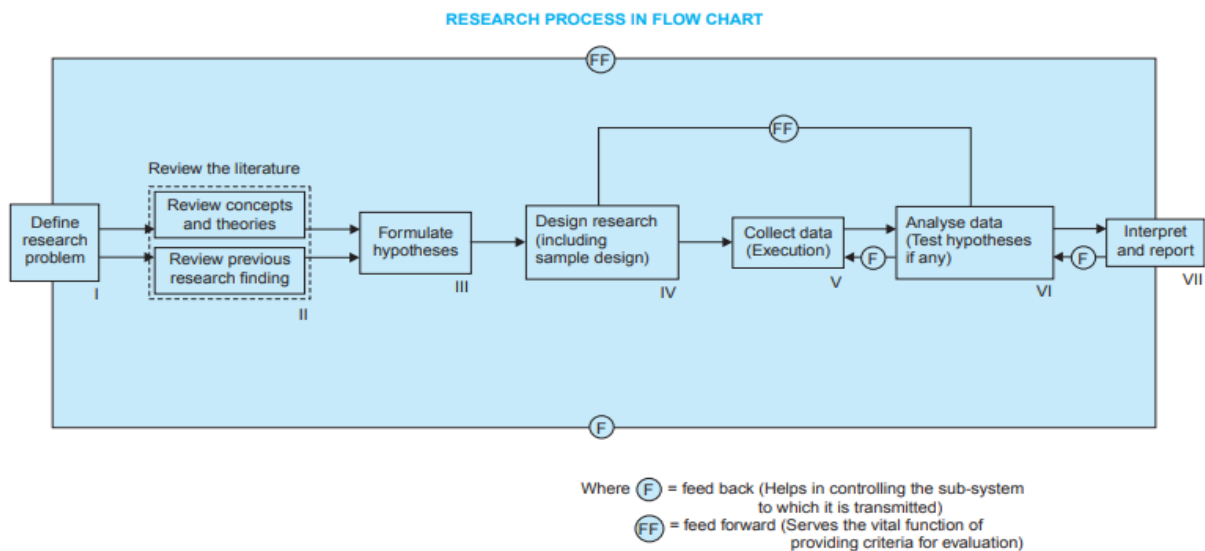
RESEARCH PROCESS IN FLOW CHART

FF

Review the literature

Define research problem

I

Review concepts and theories

Review previous research finding

II

Formulate hypotheses

III

FF

Design research (including sample design)

IV

Collect data (Execution)

V

F

Analyse data (Test hypotheses if any)

VI

F

Interpret and report

VII

F

Where F = feed back (Helps in controlling the sub-system to which it is transmitted)
FF = feed forward (Serves the vital function of providing criteria for evaluation)